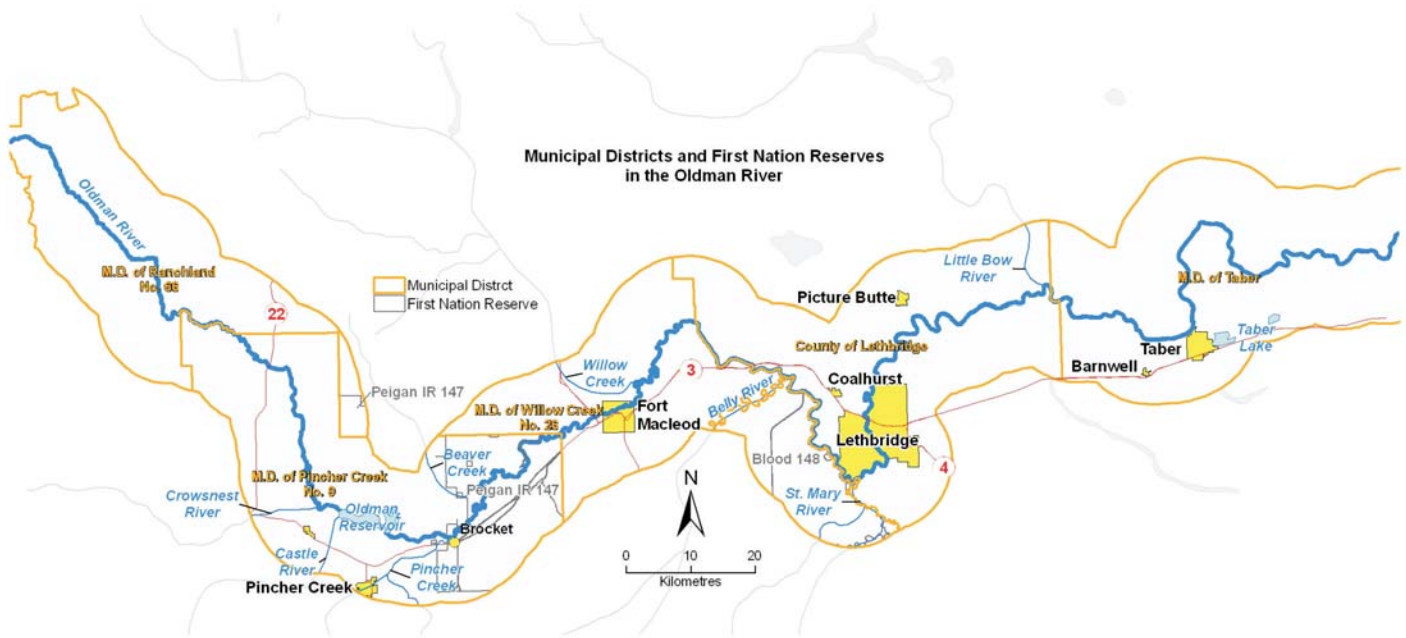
Municipal Districts and First Nation Reserves in the Oldman River

Municipal Distrct
First Nation Reserve

Oldman River
M.D. of Ranchland No. 66
22
Peigan IR 147
M.D. of Pincher Creek No. 9
Crowsnest River
Oldman Reservoir
Castle River
Pincher Creek
Pincher Creek
Beaver Creek
Peigan IR 147
Brocket
Willow Creek
M.D. of Willow Creek No. 26
Fort Macleod
3
Belly River
N
0
10
20
Kilometres
Blood 148
St. Mary River
Picture Butte
County of Lethbridge
Coalhurst
Lethbridge
4
Little Bow River
M.D. of Taber
Taber
Taber Lake
Barnwell